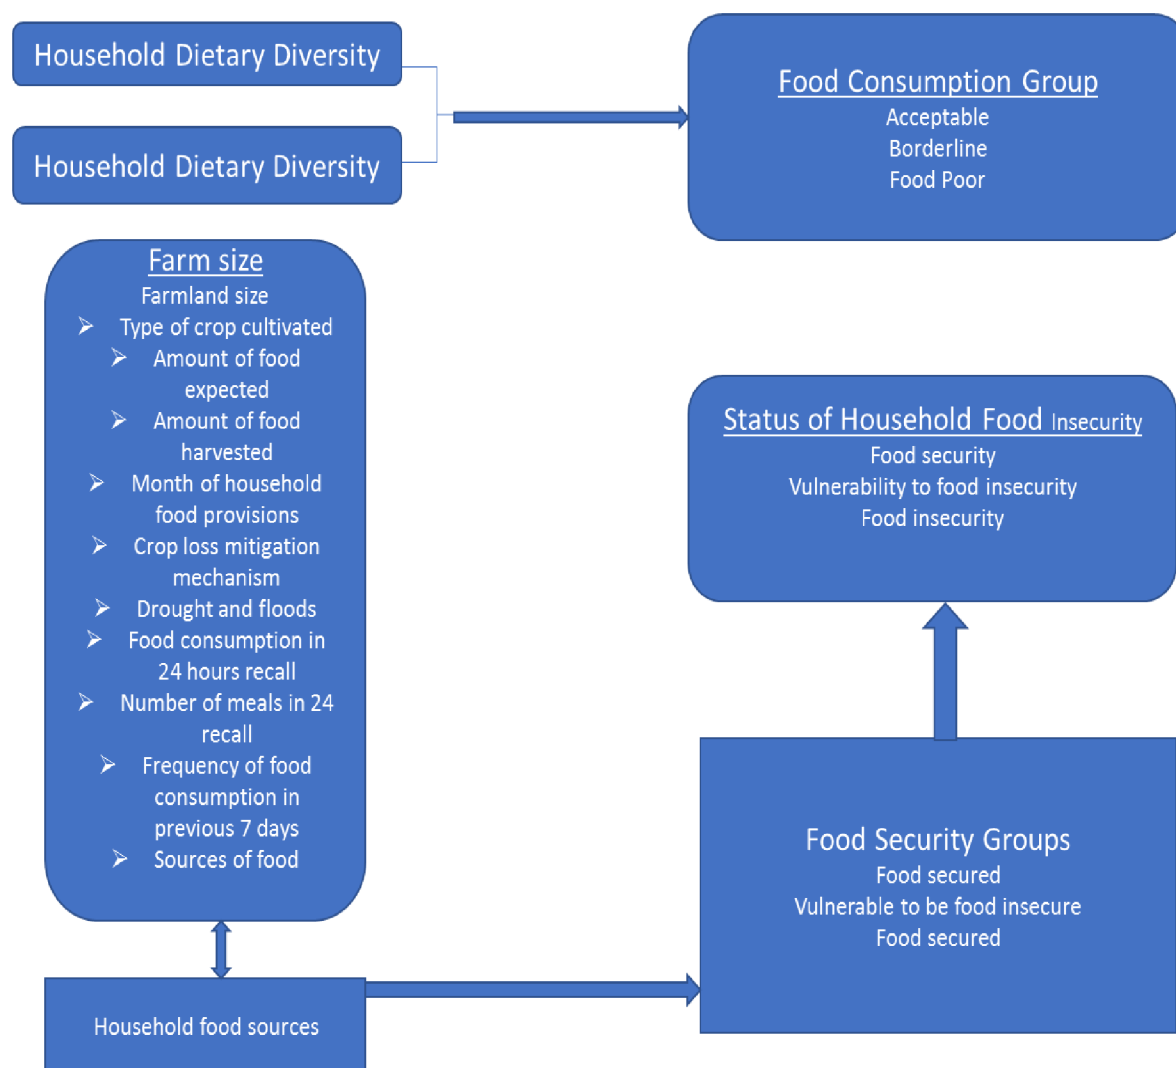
Household Dietary Diversity

Household Dietary Diversity

Food Consumption Group
Acceptable
Borderline
Food Poor

Farm size
Farmland size
➢ Type of crop cultivated
➢ Amount of food expected
➢ Amount of food harvested
➢ Month of household food provisions
➢ Crop loss mitigation mechanism
➢ Drought and floods
➢ Food consumption in 24 hours recall
➢ Number of meals in 24 recall
➢ Frequency of food consumption in previous 7 days
➢ Sources of food

Status of Household Food Insecurity
Food security
Vulnerability to food insecurity
Food insecurity

Food Security Groups
Food secured
Vulnerable to be food insecure
Food secured

Household food sources